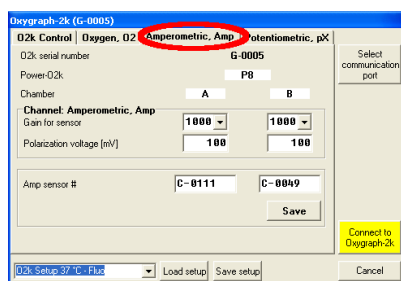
Oxygraph-2k (G-0005)

O2k Control | Oxygen, O2 | Amperometric, Amp | Potentiometric, pX

O2k serial number G-0005

Power-O2k P8

Chamber A B

Channel: Amperometric, Amp

Gain for sensor 1000 1000

Polarization voltage [mV] 100 100

Amp sensor # C-0111 C-0049

Save

Select communication port

Connect to Oxygraph-2k

O2k Setup 37 °C - Fluo

Load setup

Save setup

Cancel